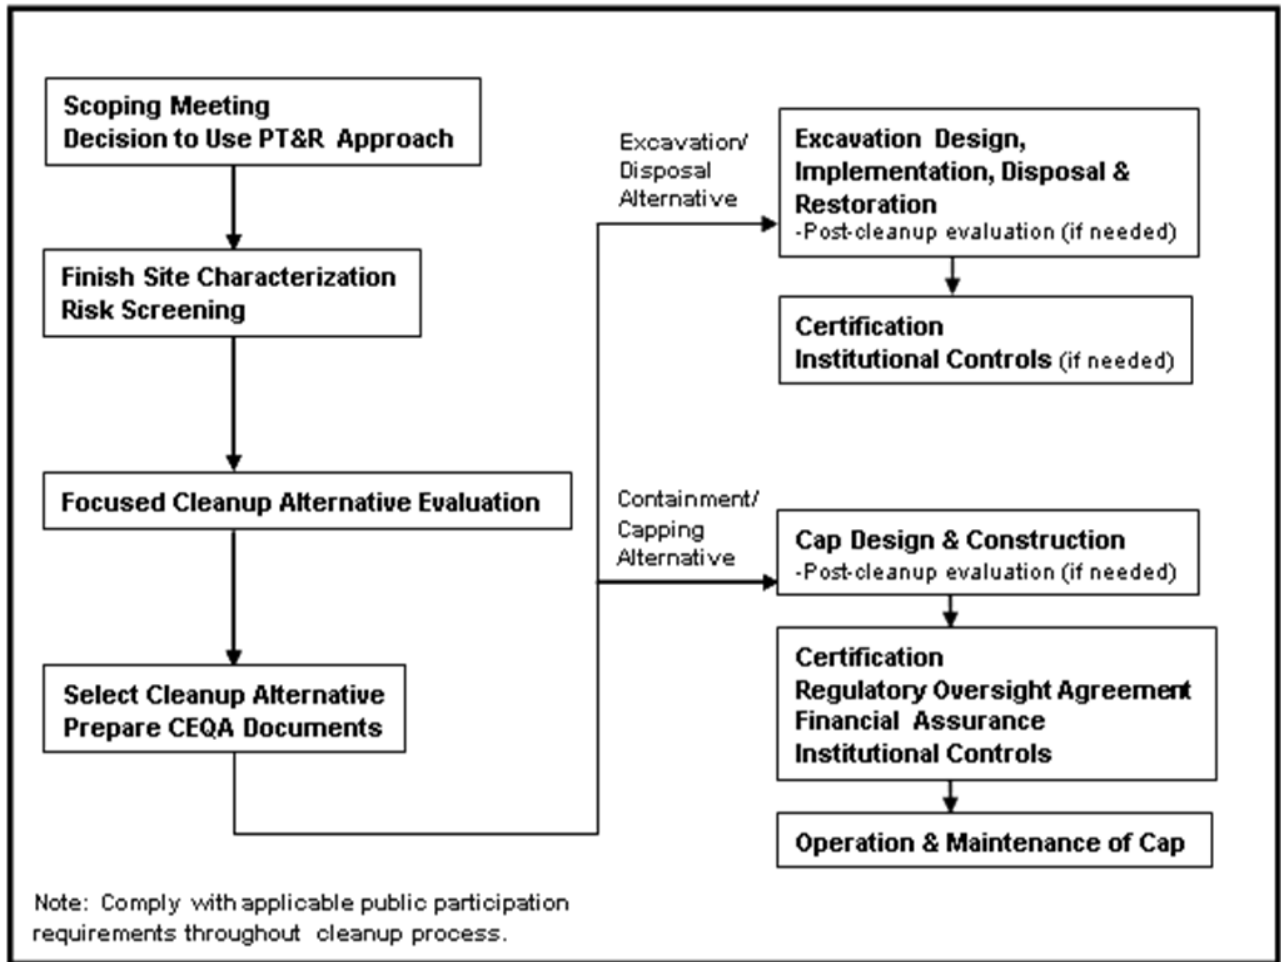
Scoping Meeting
Decision to Use PT&R Approach

Finish Site Characterization
Risk Screening

Focused Cleanup Alternative Evaluation

Select Cleanup Alternative
Prepare CEQA Documents

Excavation/ Disposal Alternative

Excavation Design, Implementation, Disposal & Restoration
-Post-cleanup evaluation (if needed)

Certification
Institutional Controls (if needed)

Containment/ Capping Alternative

Cap Design & Construction
-Post-cleanup evaluation (if needed)

Certification
Regulatory Oversight Agreement
Financial Assurance
Institutional Controls

Operation & Maintenance of Cap

Note: Comply with applicable public participation requirements throughout cleanup process.